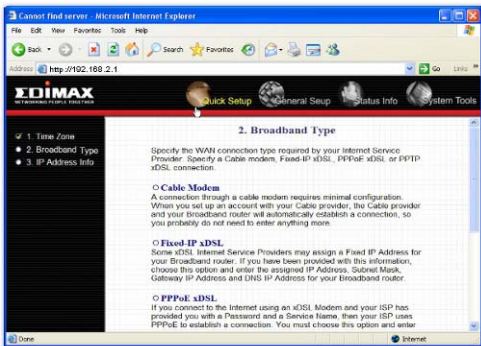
Cannot find server - Microsoft Internet Explorer

File Edit View Favorites Tools Help

Back Search Favorites

Address http://192.168.2.1 Go Links

EDIMAX
NETWORKING PEOPLE TOGETHER

Quick Setup General Seup Status Info System Tools

1. Time Zone
2. Broadband Type
3. IP Address Info

2. Broadband Type

Specify the WAN connection type required by your Internet Service Provider. Specify a Cable modem, Fixed-IP xDSL, PPPoE xDSL or PPTP xDSL connection.

Cable Modem
A connection through a cable modem requires minimal configuration. When you set up an account with your Cable provider, the Cable provider and your Broadband router will automatically establish a connection, so you probably do not need to enter anything more.

Fixed-IP xDSL
Some xDSL Internet Service Providers may assign a Fixed IP Address for your Broadband router. If you have been provided with this information, choose this option and enter the assigned IP Address, Subnet Mask, Gateway IP Address and DNS IP Address for your Broadband router.

PPPoE xDSL
If you connect to the Internet using an xDSL Modem and your ISP has provided you with a Password and a Service Name, then your ISP uses PPPoE to establish a connection. You must choose this option and enter

Done Internet